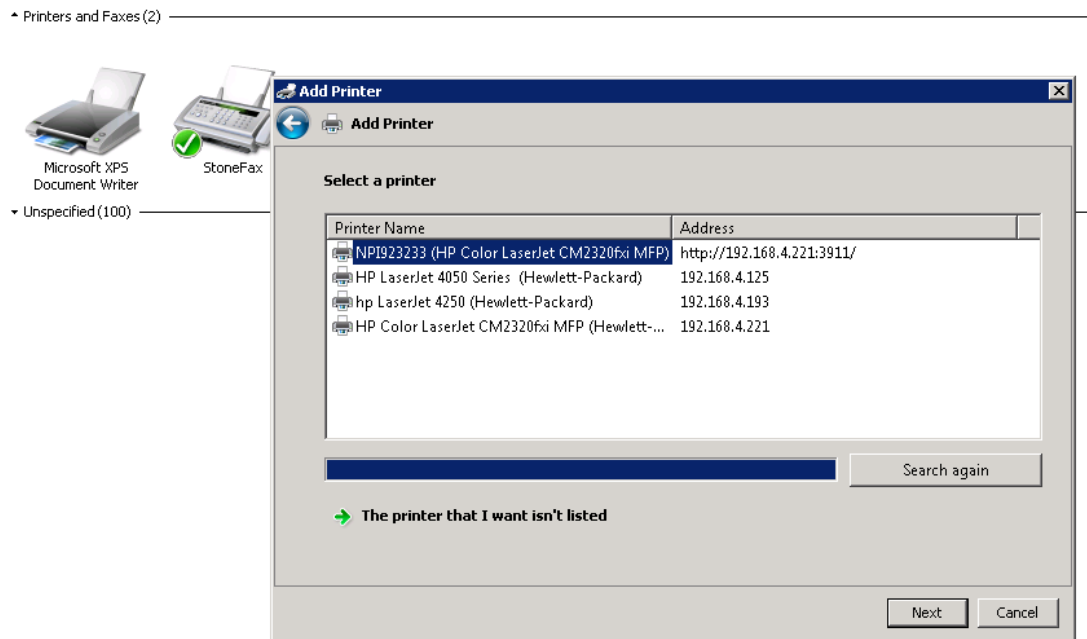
Printers and Faxes (2)

Microsoft XPS Document Writer

StoneFax

Unspecified (100)

Add Printer

Add Printer

Select a printer

| Printer Name | Address |
|---|---|
| NPI923233 (HP Color LaserJet CM2320fxi MFP) | http://192.168.4.221:3911/ |
| HP LaserJet 4050 Series (Hewlett-Packard) | 192.168.4.125 |
| hp LaserJet 4250 (Hewlett-Packard) | 192.168.4.193 |
| HP Color LaserJet CM2320fxi MFP (Hewlett-... | 192.168.4.221 |

Search again

The printer that I want isn't listed

Next

Cancel